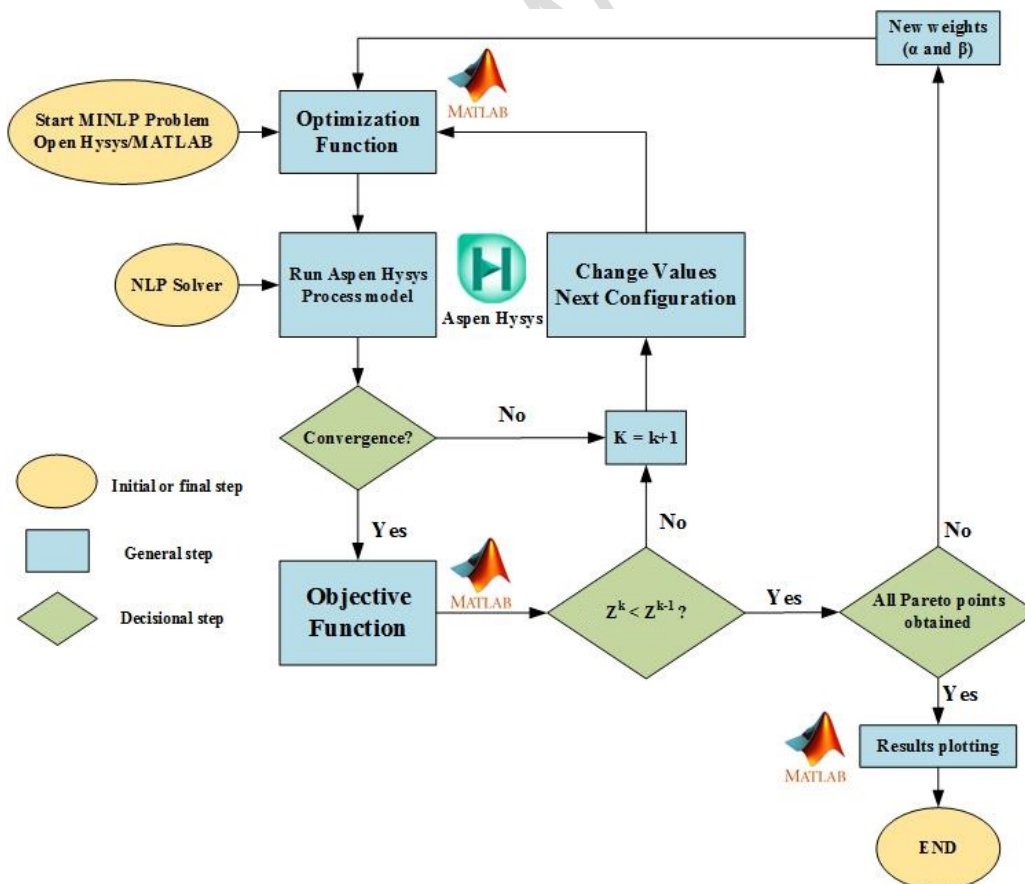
New weights (α and β)

Start MINLP Problem Open Hysys/MATLAB

Optimization Function

MATLAB

NLP Solver

Run Aspen Hysys Process model

Aspen Hysys

Change Values Next Configuration

Convergence?

No

K = k+1

Initial or final step

General step

Decisional step

Yes

No

No

Objective Function

MATLAB

$Z^k < Z^{k-1}$ ?

Yes

All Pareto points obtained

Yes

MATLAB

Results plotting

END